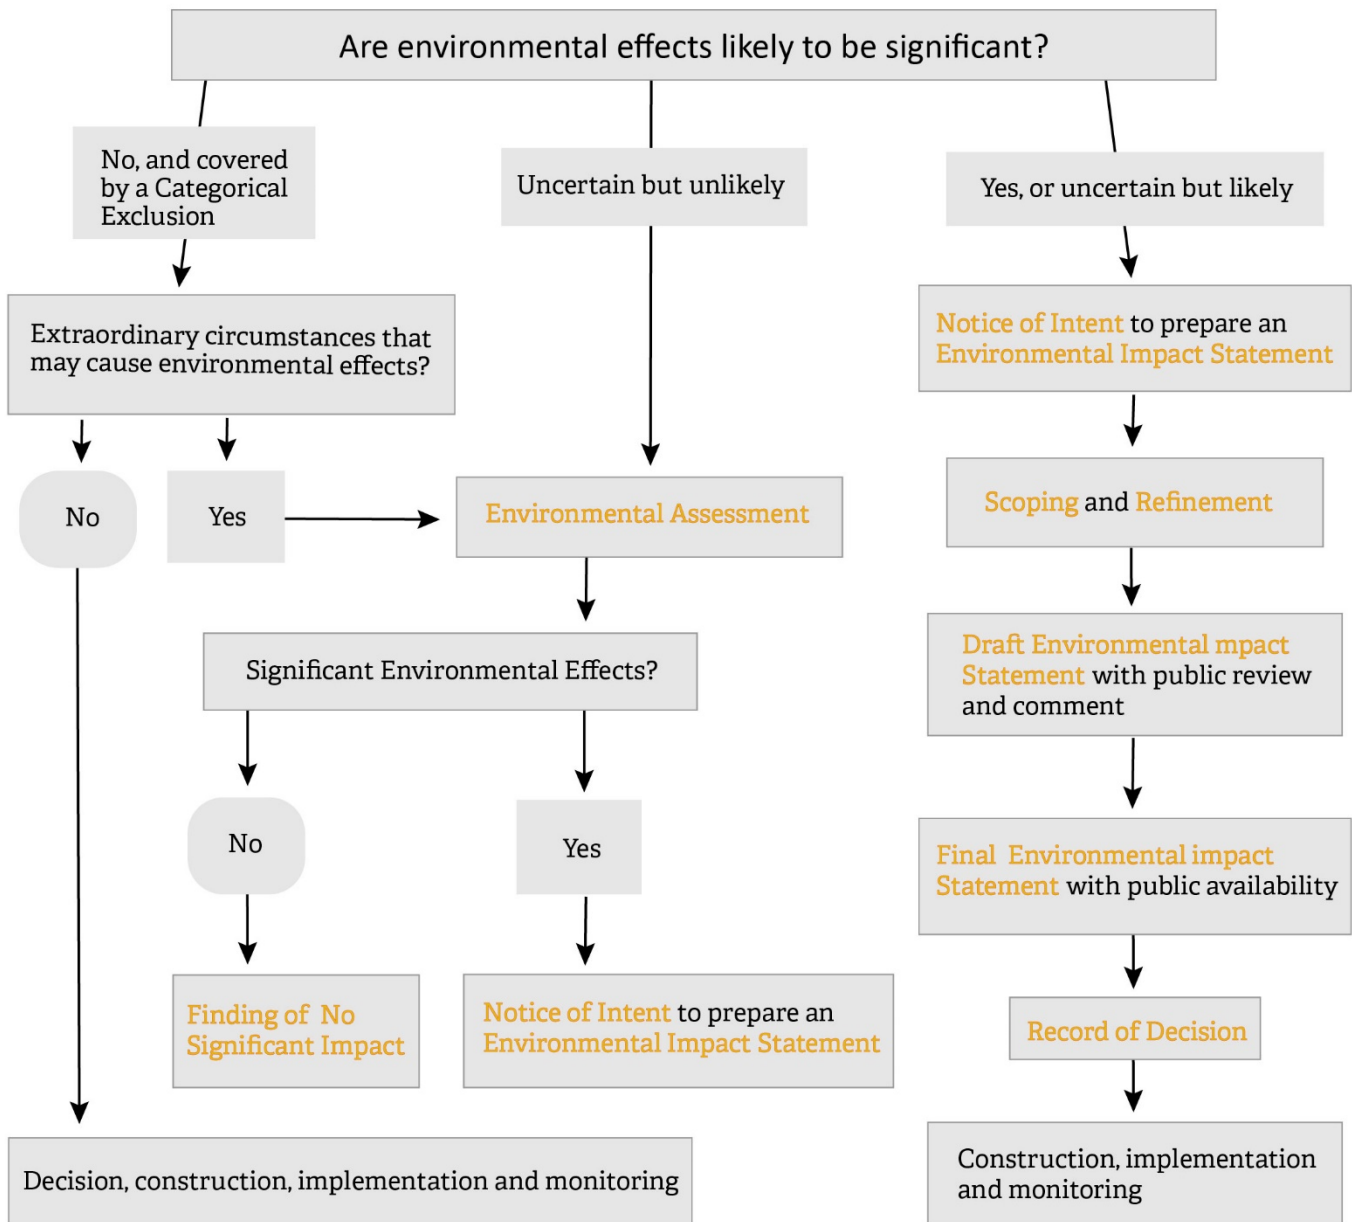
Are environmental effects likely to be significant?

No, and covered by a Categorical Exclusion

Uncertain but unlikely

Yes, or uncertain but likely

Extraordinary circumstances that may cause environmental effects?

Notice of Intent to prepare an Environmental Impact Statement

No

Yes

Environmental Assessment

Scoping and Refinement

Significant Environmental Effects?

Draft Environmental mpact Statement with public review and comment

No

Yes

Final Environmental impact Statement with public availability

Finding of No Significant Impact

Notice of Intent to prepare an Environmental Impact Statement

Record of Decision

Decision, construction, implementation and monitoring

Construction, implementation and monitoring